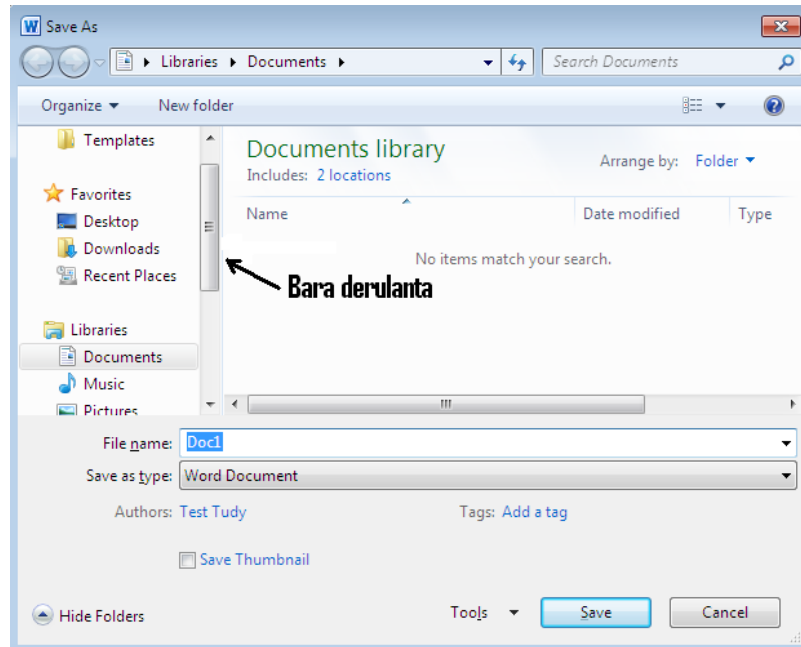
Save As

Libraries ▸ Documents ▸

Search Documents

Organize ▾ New folder

Templates

Favorites

Desktop

Downloads

Recent Places

Libraries

Documents

Music

Pictures

Documents library

Includes: 2 locations

Arrange by: Folder ▾

| Name | Date modified | Type |
|---|---|---|

No items match your search.

Bara derulanta

File name: Doc1

Save as type: Word Document

Authors: Test Tudy

Tags: Add a tag

Save Thumbnail

Hide Folders

Tools ▾

Save

Cancel